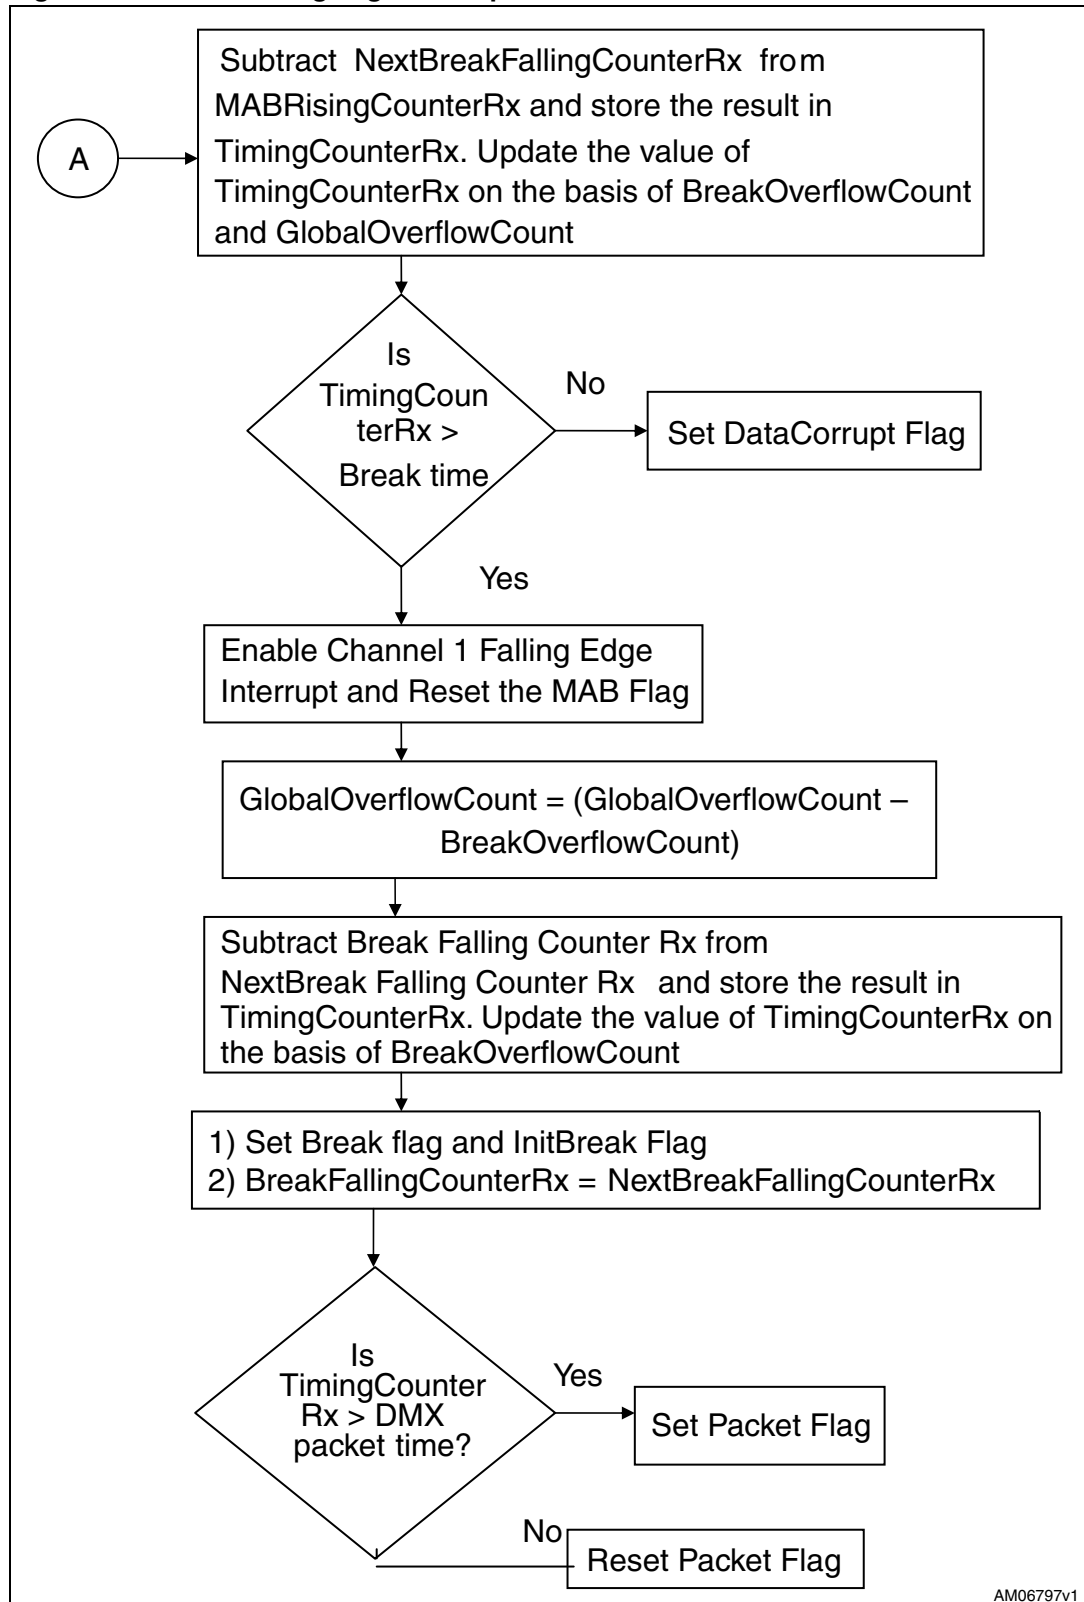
Subtract NextBreakFallingCounterRx from MABRisingCounterRx and store the result in TimingCounterRx. Update the value of TimingCounterRx on the basis of BreakOverflowCount and GlobalOverflowCount

A

Is TimingCoun terRx > Break time

No

Set DataCorrupt Flag

Yes

Enable Channel 1 Falling Edge Interrupt and Reset the MAB Flag

GlobalOverflowCount = (GlobalOverflowCount – BreakOverflowCount)

Subtract Break Falling Counter Rx from NextBreak Falling Counter Rx and store the result in TimingCounterRx. Update the value of TimingCounterRx on the basis of BreakOverflowCount

1) Set Break flag and InitBreak Flag
2) BreakFallingCounterRx = NextBreakFallingCounterRx

Is TimingCounter Rx > DMX packet time?

Yes

Set Packet Flag

No

Reset Packet Flag

AM06797v1